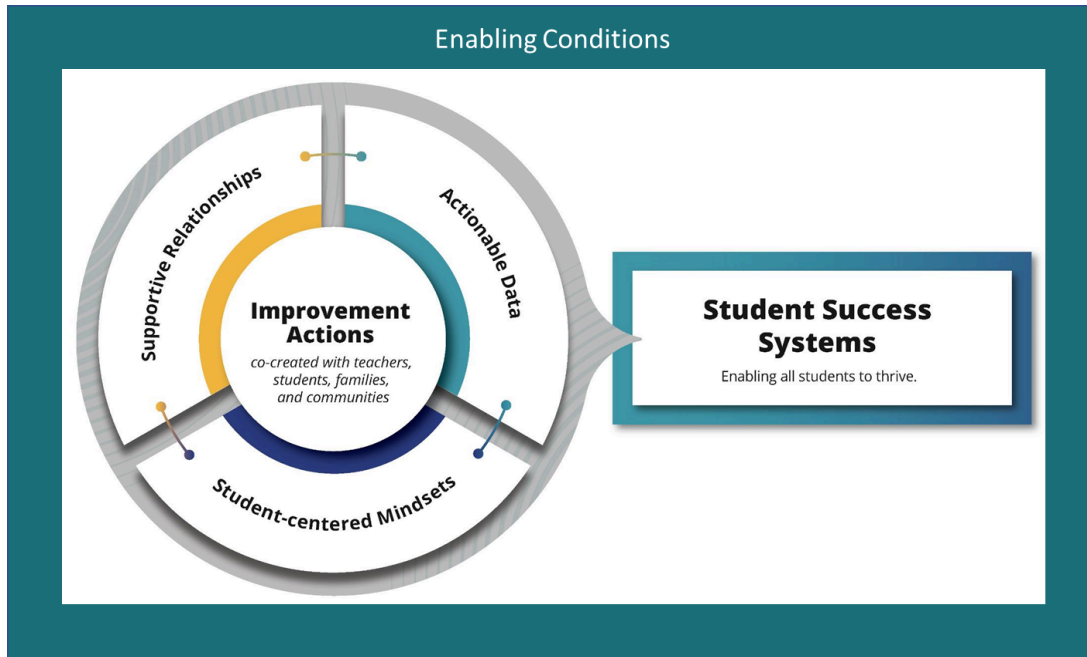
Enabling Conditions

Supportive Relationships

Actionable Data

Improvement Actions

co-created with teachers, students, families, and communities

Student-centered Mindsets

Student Success Systems

Enabling all students to thrive.